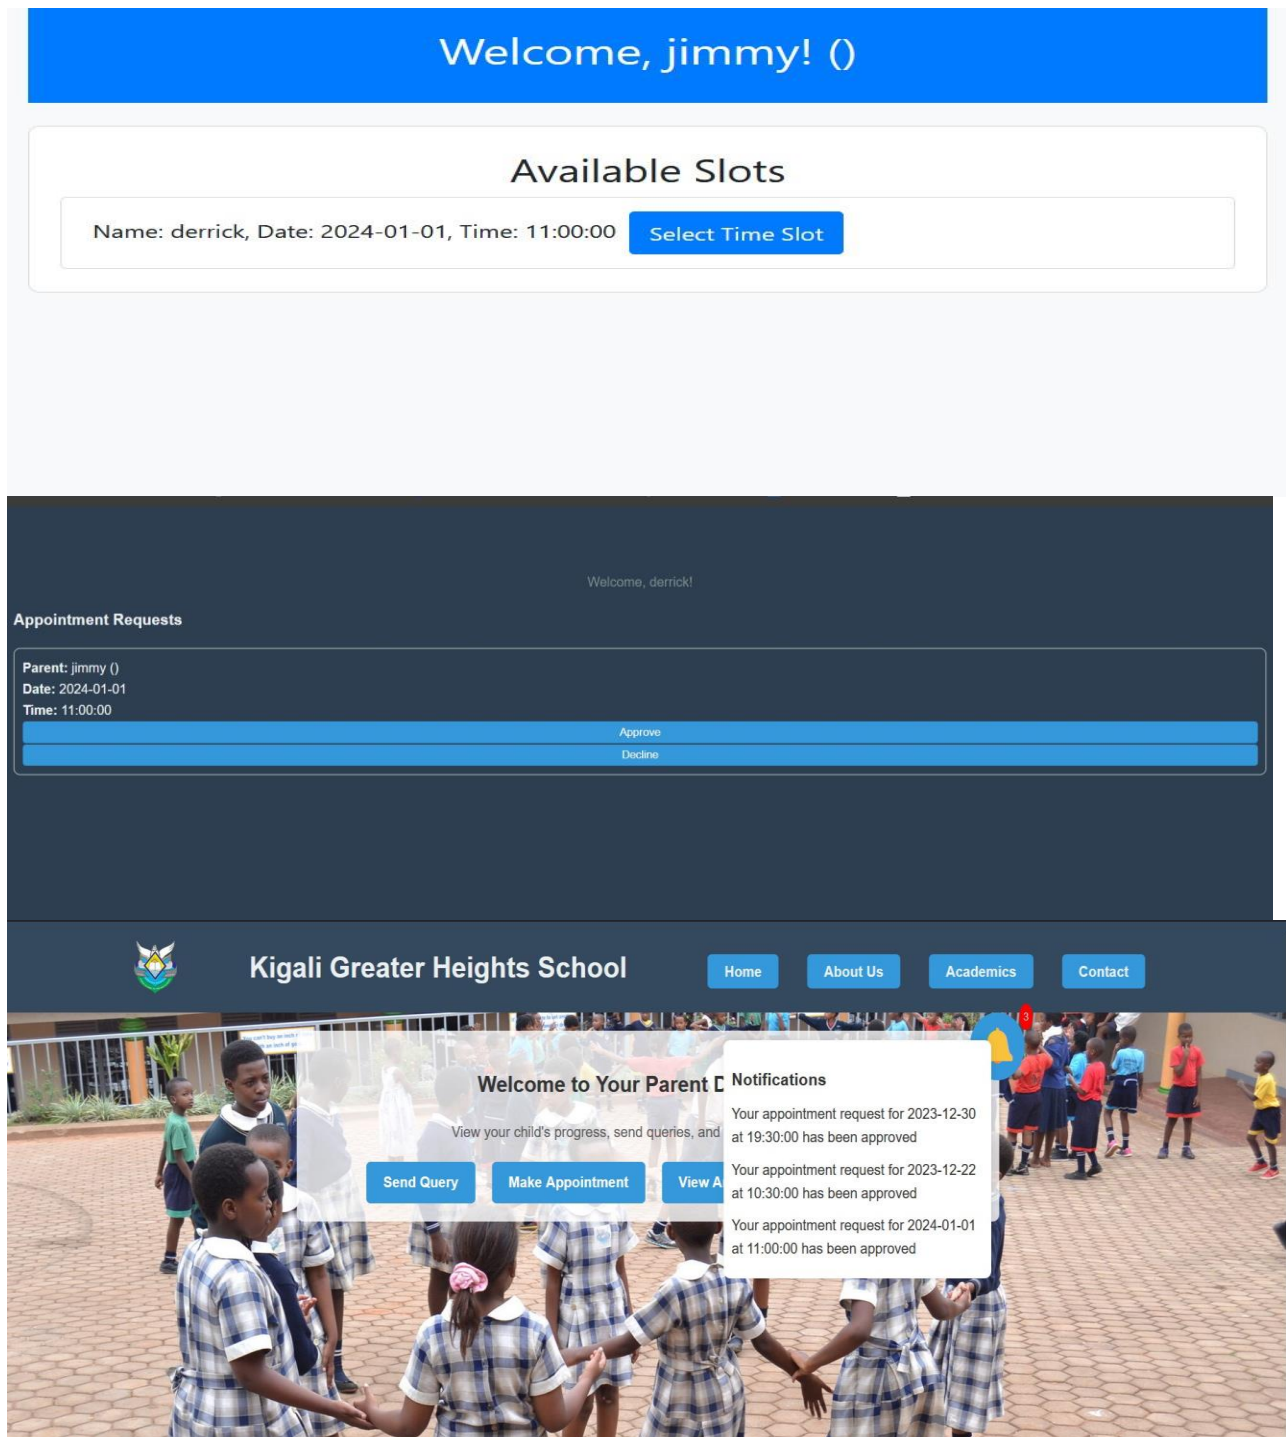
Welcome, jimmy! ()

Available Slots

Name: derrick, Date: 2024-01-01, Time: 11:00:00 Select Time Slot

Welcome, derrick!

Appointment Requests

**Parent:** jimmy ()
**Date:** 2024-01-01
**Time:** 11:00:00

Approve

Decline

Kigali Greater Heights School

Home About Us Academics Contact

3

Welcome to Your Parent D

View your child's progress, send queries, and

Send Query Make Appointment View A

Notifications

Your appointment request for 2023-12-30 at 19:30:00 has been approved

Your appointment request for 2023-12-22 at 10:30:00 has been approved

Your appointment request for 2024-01-01 at 11:00:00 has been approved